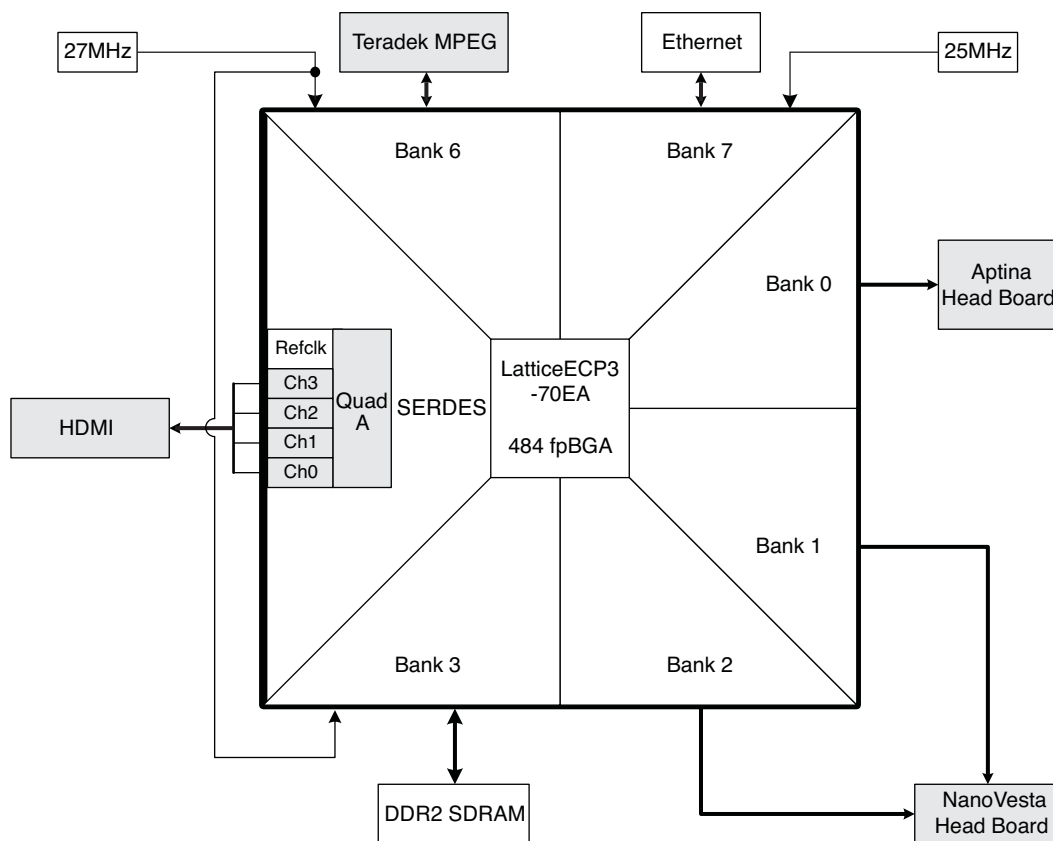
27MHz

Teradek MPEG

Ethernet

25MHz

Bank 6

Bank 7

Bank 0

Aptina Head Board

Refclk

Ch3

Ch2

Ch1

Ch0

Quad A

SERDES

LatticeECP3 -70EA

484 fpBGA

HDMI

Bank 1

Bank 3

Bank 2

DDR2 SDRAM

NanoVesta Head Board